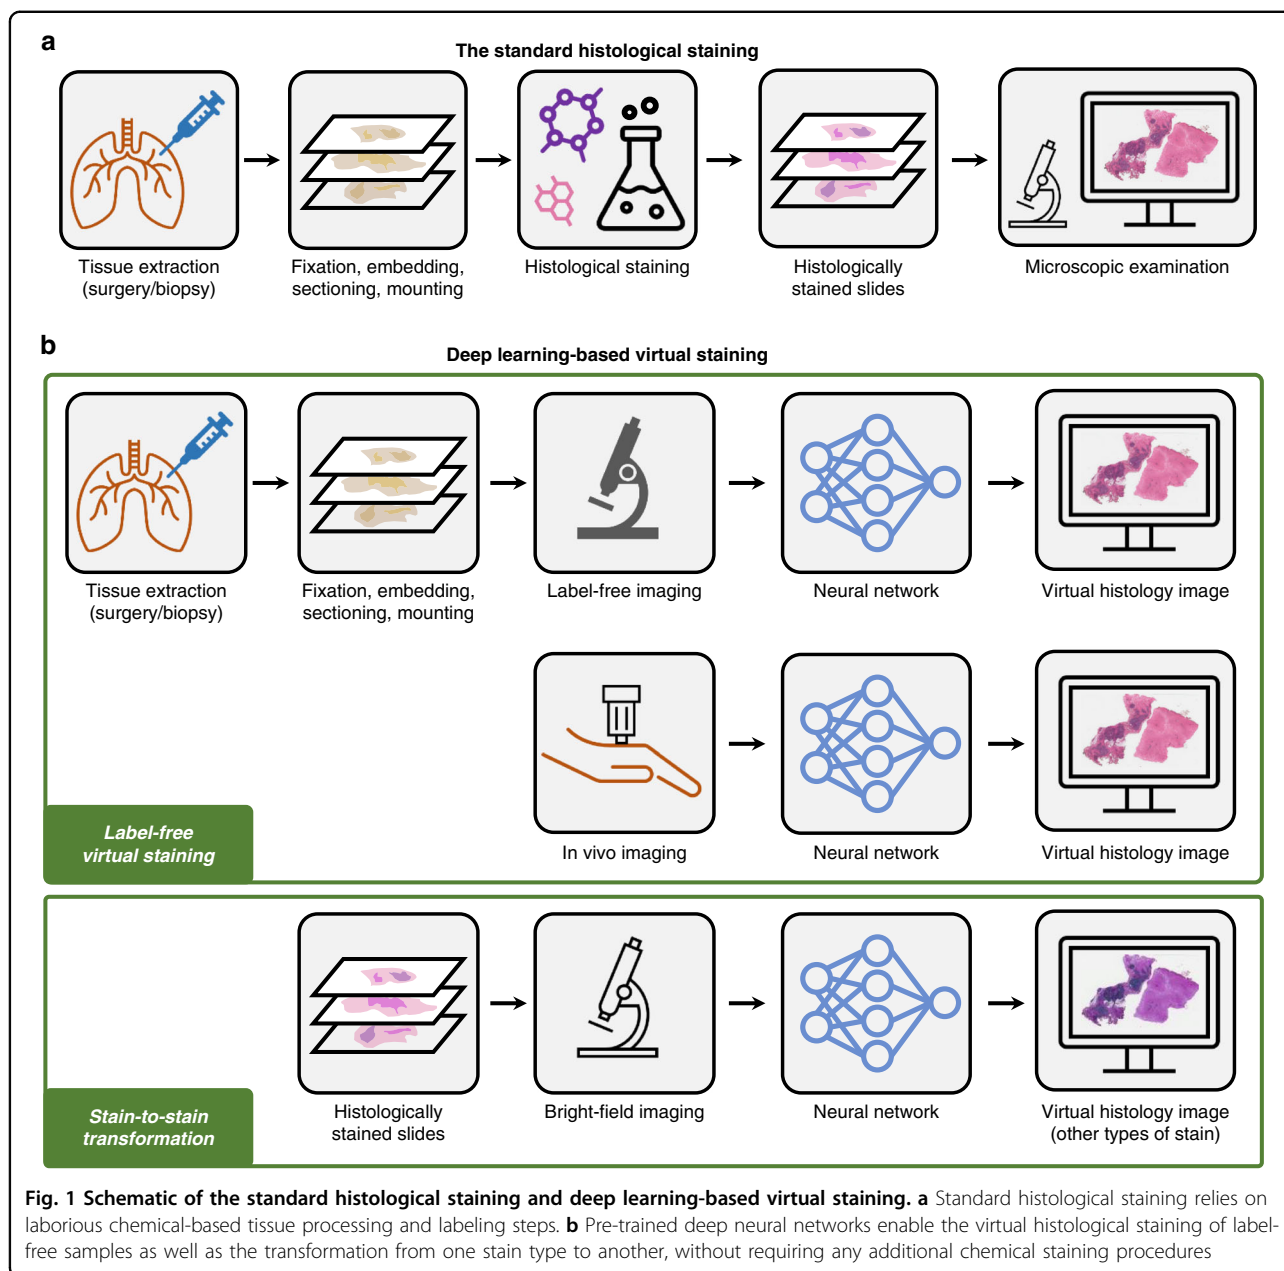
a

The standard histological staining

Tissue extraction (surgery/biopsy)

Fixation, embedding, sectioning, mounting

Histological staining

Histologically stained slides

Microscopic examination

b

Deep learning-based virtual staining

Tissue extraction (surgery/biopsy)

Fixation, embedding, sectioning, mounting

Label-free imaging

Neural network

Virtual histology image

In vivo imaging

Neural network

Virtual histology image

Label-free virtual staining

Histologically stained slides

Bright-field imaging

Neural network

Virtual histology image (other types of stain)

Stain-to-stain transformation

Fig. 1 Schematic of the standard histological staining and deep learning-based virtual staining. a Standard histological staining relies on laborious chemical-based tissue processing and labeling steps. b Pre-trained deep neural networks enable the virtual histological staining of label-free samples as well as the transformation from one stain type to another, without requiring any additional chemical staining procedures